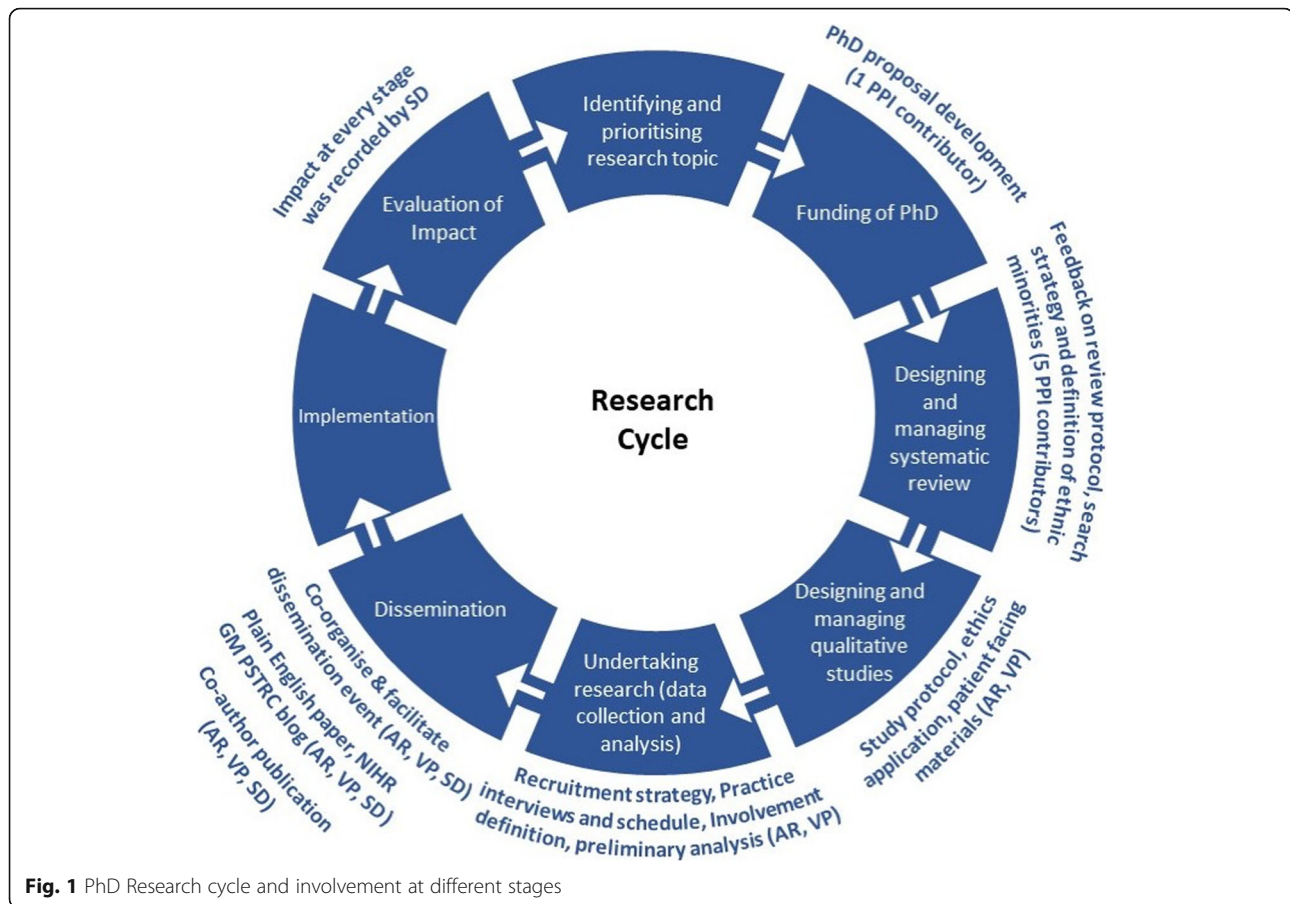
Research Cycle

Identifying and prioritising research topic

PhD proposal development (1 PPI contributor)

Funding of PhD

Feedback on review protocol, search strategy and definition of ethnic minorities (5 PPI contributors)

Designing and managing systematic review

Designing and managing qualitative studies

Study protocol, ethics application, patient facing materials (AR, VP)

Undertaking research (data collection and analysis)

Recruitment strategy, Practice interviews and schedule, Involvement definition, preliminary analysis (AR, VP)

Dissemination

Co-organise & facilitate dissemination event (AR, VP, SD) Plain English paper, NIHR GM PSTRC blog (AR, VP, SD) Co-author publication (AR, VP, SD)

Implementation

Evaluation of Impact

Impact at every stage was recorded by SD

Fig. 1 PhD Research cycle and involvement at different stages